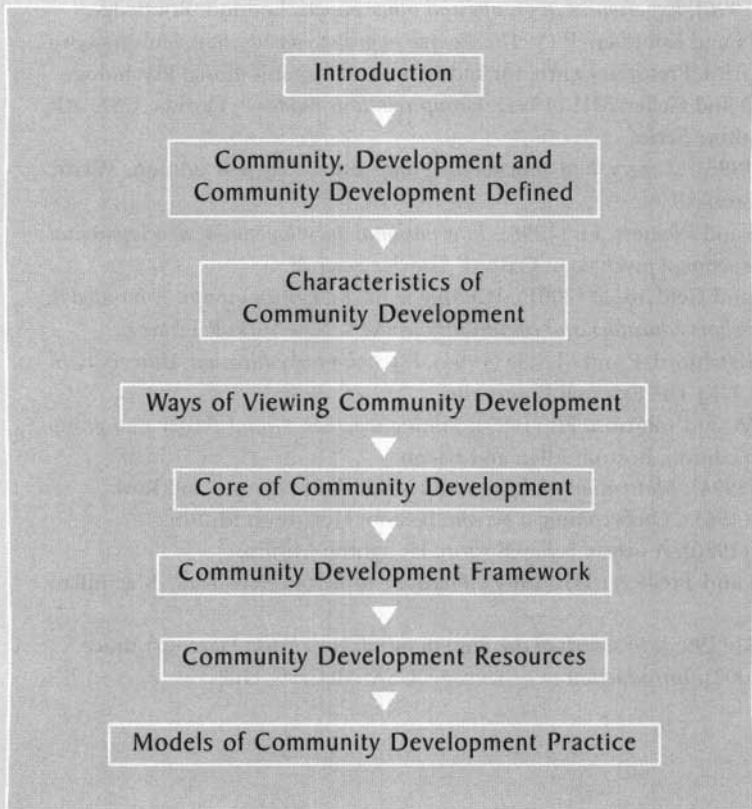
Introduction

Community, Development and Community Development Defined

Characteristics of Community Development

Ways of Viewing Community Development

Core of Community Development

Community Development Framework

Community Development Resources

Models of Community Development Practice